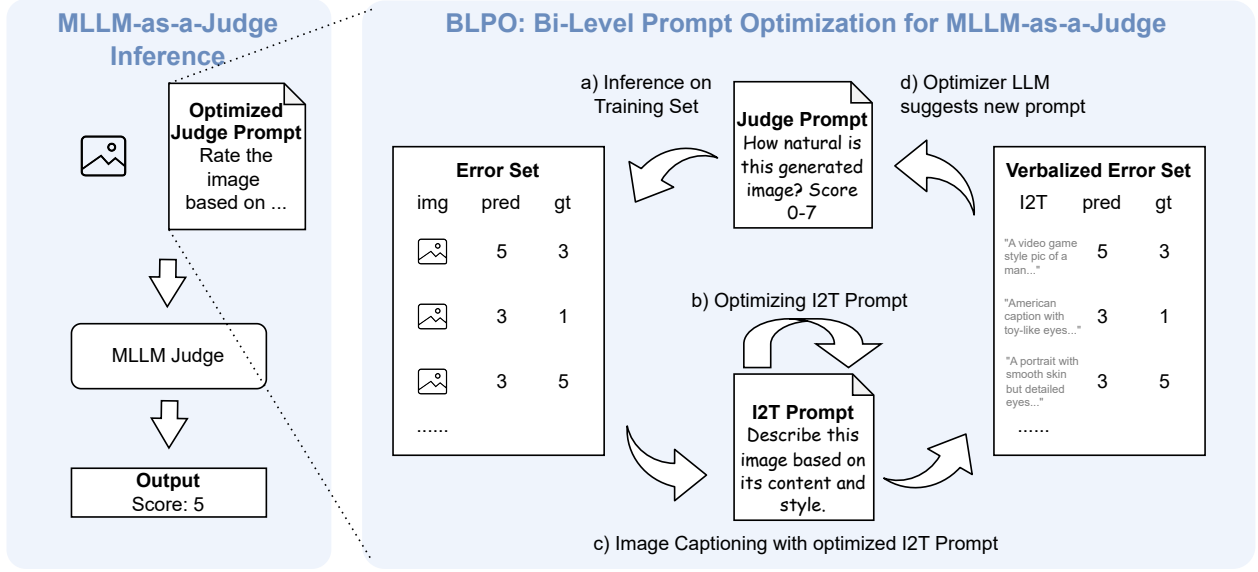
MLLM-as-a-Judge Inference

Optimized Judge Prompt
Rate the image based on ...

MLLM Judge

Output
Score: 5

BLPO: Bi-Level Prompt Optimization for MLLM-as-a-Judge

a) Inference on Training Set

Judge Prompt
How natural is this generated image? Score 0-7

d) Optimizer LLM suggests new prompt

Error Set

| img | pred | gt |
|---|---|---|
| | 5 | 3 |
| | 3 | 1 |
| | 3 | 5 |
| ...... | | |

Verbalized Error Set

| I2T | pred | gt |
|---|---|---|
| "A video game style pic of a man..." | 5 | 3 |
| "American caption with toy-like eyes..." | 3 | 1 |
| "A portrait with smooth skin but detailed eyes..." | 3 | 5 |
| ...... | | |

b) Optimizing I2T Prompt

I2T Prompt
Describe this image based on its content and style.

c) Image Captioning with optimized I2T Prompt